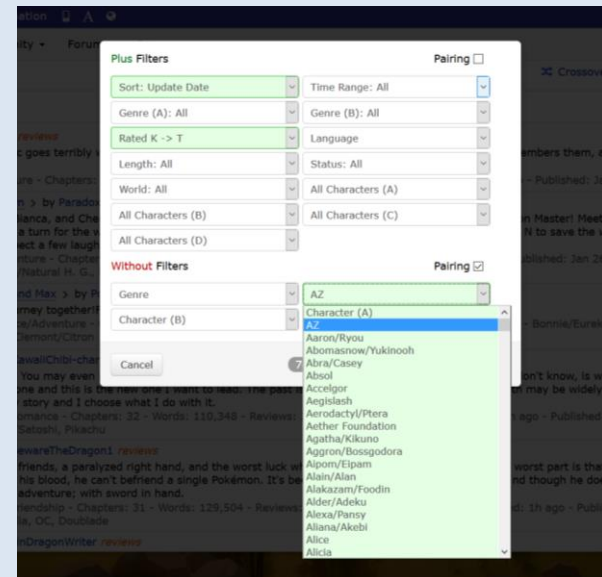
Plus Filters

Pairing

Sort: Update Date

Time Range: All

Genre (A): All

Genre (B): All

Rated K -> T

Language

Length: All

Status: All

World: All

All Characters (A)

All Characters (B)

All Characters (C)

All Characters (D)

Without Filters

Pairing

Genre

AZ

Character (B)

Cancel

Character (A)
AZ
Aaron/Ryou
Abomasnow/Yukinooh
Abra/Casey
Absol
Accelgor
Aegislash
Aerodactyl/Ptera
Aether Foundation
Agatha/Kikuno
Aggron/Bossgodora
Aipom/Eipam
Alain/Alan
Alakazam/Foodin
Alder/Adeku
Alexa/Pansy
Aliana/Akebi
Alice
Alicia